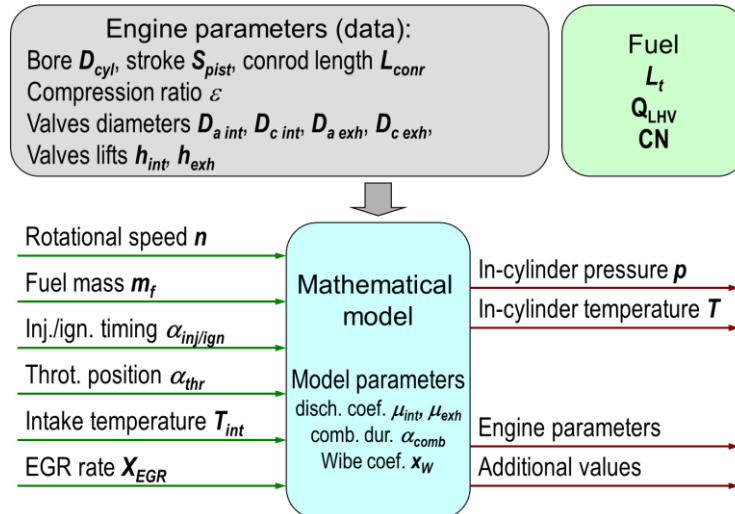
Engine parameters (data):
Bore $\boldsymbol{D_{cyl}}$, stroke $\boldsymbol{S_{pist}}$, conrod length $\boldsymbol{L_{conr}}$
Compression ratio $\varepsilon$
Valves diameters $\boldsymbol{D_{a\ int}}$, $\boldsymbol{D_{c\ int}}$, $\boldsymbol{D_{a\ exh}}$, $\boldsymbol{D_{c\ exh}}$,
Valves lifts $\boldsymbol{h_{int}}$, $\boldsymbol{h_{exh}}$

Fuel
$\boldsymbol{L_t}$
$\mathbf{Q_{LHV}}$
CN

Rotational speed $\boldsymbol{n}$
Fuel mass $\boldsymbol{m_f}$
Inj./ign. timing $\alpha_{inj/ign}$
Throt. position $\alpha_{thr}$
Intake temperature $\boldsymbol{T_{int}}$
EGR rate $\boldsymbol{X_{EGR}}$

Mathematical model

Model parameters
disch. coef. $\mu_{int}$, $\mu_{exh}$
comb. dur. $\alpha_{comb}$
Wibe coef. $\boldsymbol{x_W}$

In-cylinder pressure $\boldsymbol{p}$
In-cylinder temperature $\boldsymbol{T}$
Engine parameters
Additional values